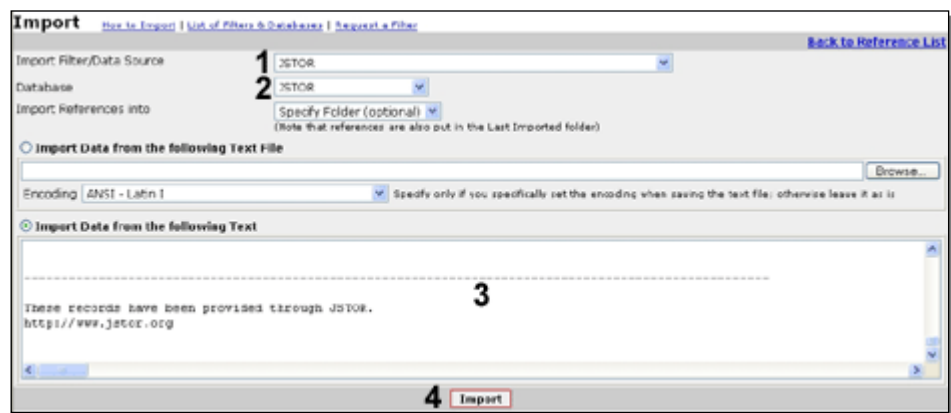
Import How to Import | List of Filters & Databases | Request a Filter

Back to Reference List

Import Filter/Data Source 1 JSTOR

Database 2 JSTOR

Import References into Specify Folder (optional)
(Note that references are also put in the Last Imported folder)

Import Data from the following Text File

Browse...

Encoding ANSI - Latin I Specify only if you specifically set the encoding when saving the text file; otherwise leave it as is

Import Data from the following Text

------------------------------------------------------------

These records have been provided through JSTOR.
http://www.jstor.org

3

4 Import